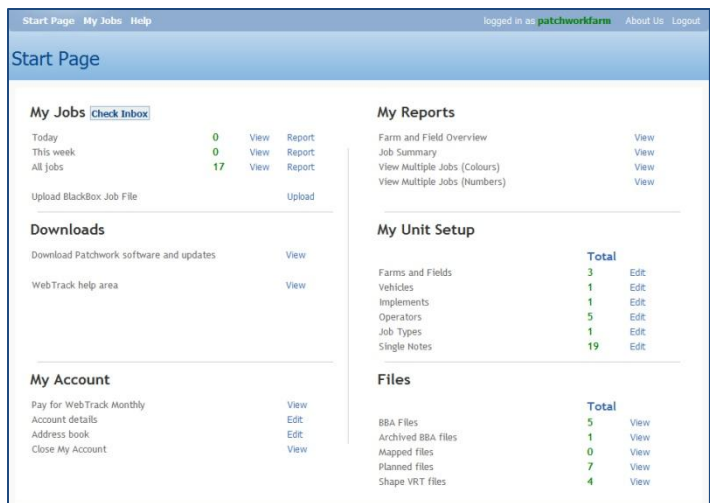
Start Page My Jobs Help

logged in as patchworkfarm About Us Logout

Start Page

My Jobs Check Inbox

| | | | |
|---|---|---|---|
| Today | 0 | View | Report |
| This week | 0 | View | Report |
| All jobs | 17 | View | Report |

Upload BlackBox Job File Upload

Downloads

Download Patchwork software and updates View

WebTrack help area View

My Account

Pay for WebTrack Monthly View
Account details Edit
Address book Edit
Close My Account View

My Reports

Farm and Field Overview View
Job Summary View
View Multiple Jobs (Colours) View
View Multiple Jobs (Numbers) View

My Unit Setup

| | Total | |
|---|---|---|
| Farms and Fields | 3 | Edit |
| Vehicles | 1 | Edit |
| Implements | 1 | Edit |
| Operators | 5 | Edit |
| Job Types | 1 | Edit |
| Single Notes | 19 | Edit |

Files

| | Total | |
|---|---|---|
| BBA Files | 5 | View |
| Archived BBA files | 1 | View |
| Mapped files | 0 | View |
| Planned files | 7 | View |
| Shape VRT files | 4 | View |